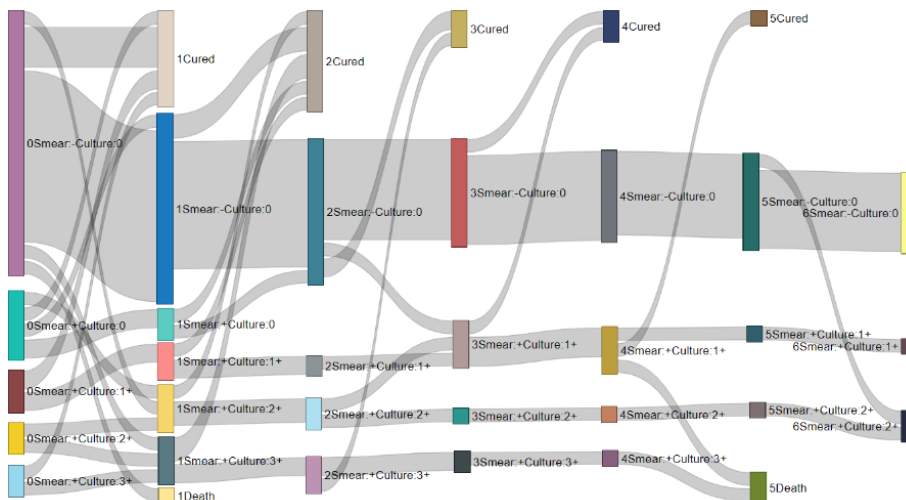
0Smear:-Culture:0
0Smear:+Culture:0
0Smear:+Culture:1+
0Smear:+Culture:2+
0Smear:+Culture:3+
1Cured
1Smear:-Culture:0
1Smear:+Culture:0
1Smear:+Culture:1+
1Smear:+Culture:2+
1Smear:+Culture:3+
1Death
2Cured
2Smear:-Culture:0
2Smear:+Culture:1+
2Smear:+Culture:2+
2Smear:+Culture:3+
3Cured
3Smear:-Culture:0
3Smear:+Culture:1+
3Smear:+Culture:2+
3Smear:+Culture:3+
4Cured
4Smear:-Culture:0
4Smear:+Culture:1+
4Smear:+Culture:2+
4Smear:+Culture:3+
5Cured
5Smear:-Culture:0
5Smear:+Culture:1+
5Smear:+Culture:2+
5Death
6Smear:-Culture:0
6Smear:+Culture:1+
6Smear:+Culture:2+